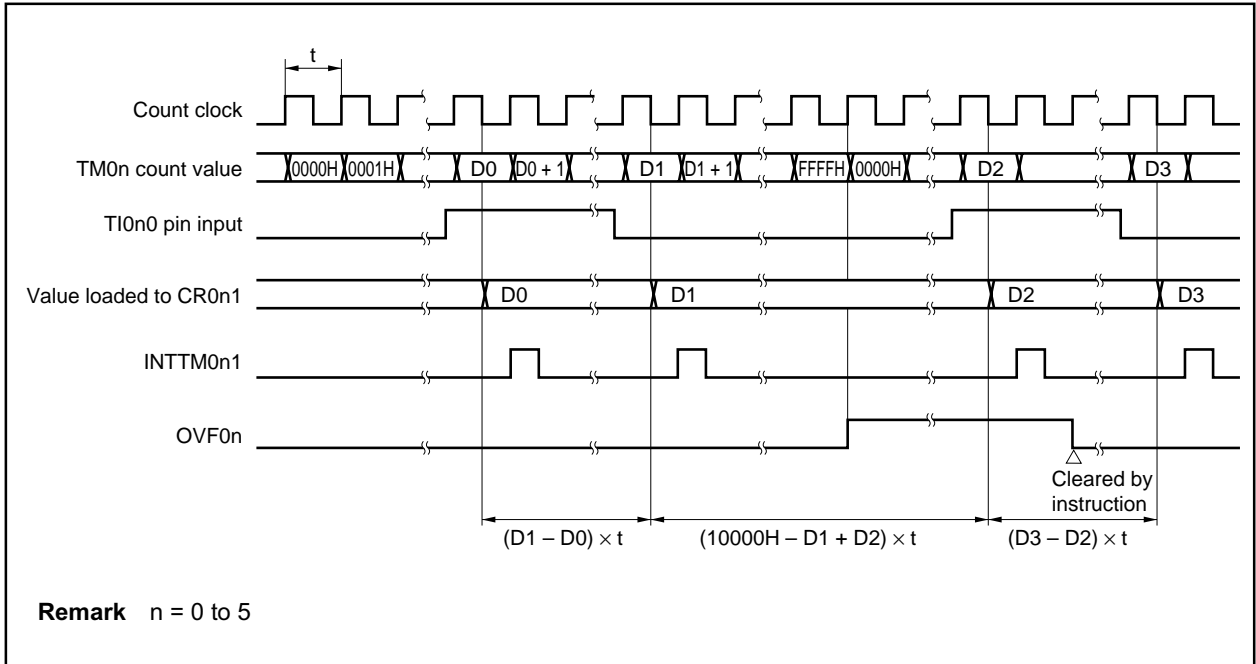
t

Count clock

TM0n count value
0000H 0001H D0 D0 + 1 D1 D1 + 1 FFFFH 0000H D2 D3

TI0n0 pin input

Value loaded to CR0n1
D0 D1 D2 D3

INTTM0n1

OVF0n

Cleared by instruction

$(D1 – D0) \times t$
$(10000H – D1 + D2) \times t$
$(D3 – D2) \times t$

**Remark** n = 0 to 5